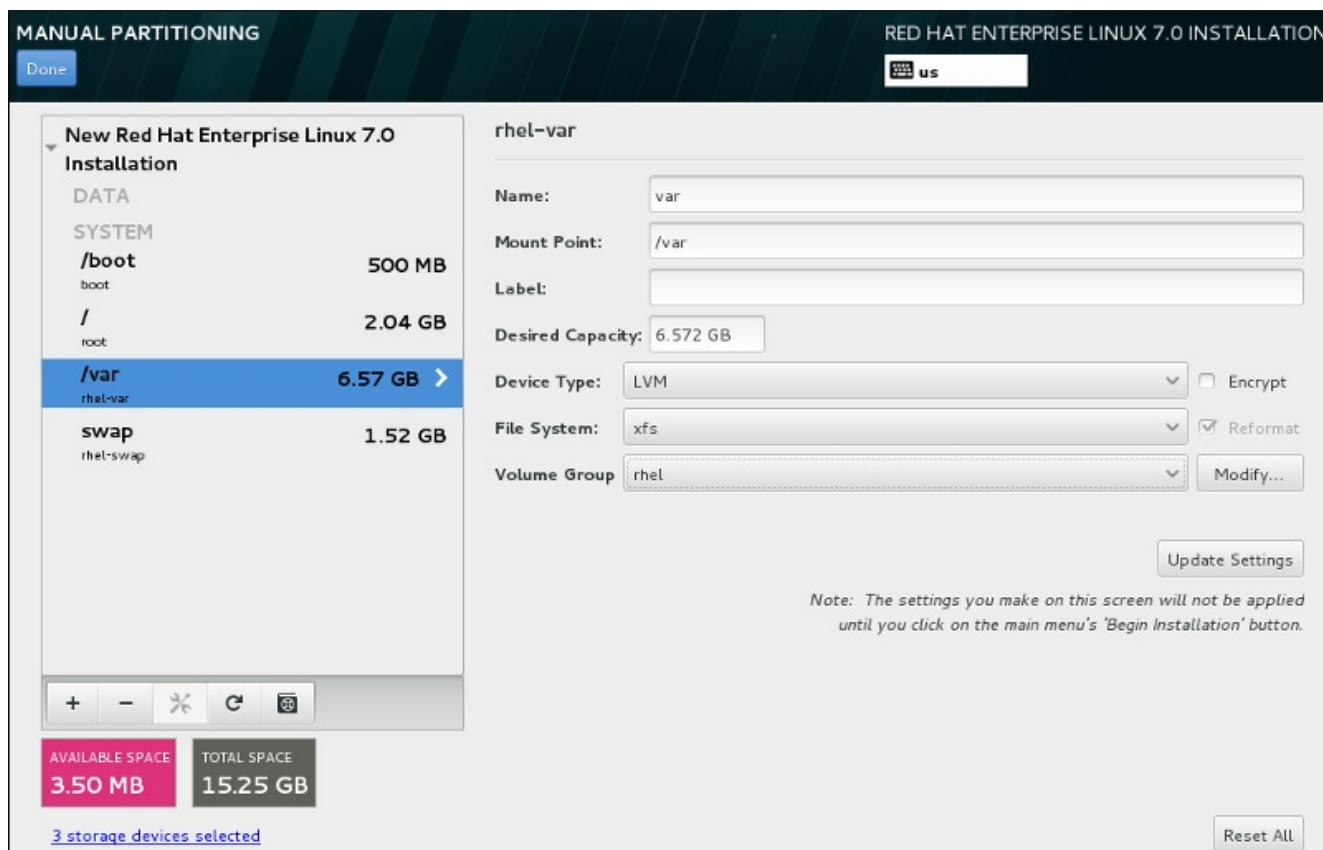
MANUAL PARTITIONING

Done

RED HAT ENTERPRISE LINUX 7.0 INSTALLATIO

us

New Red Hat Enterprise Linux 7.0 Installation

DATA

SYSTEM

/boot
boot
500 MB

/
root
2.04 GB

/var
rhel-var
6.57 GB

swap
rhel-swap
1.52 GB

+ − C

AVAILABLE SPACE
3.50 MB

TOTAL SPACE
15.25 GB

3 storage devices selected

rhel-var

Name: var

Mount Point: /var

Label:

Desired Capacity: 6.572 GB

Device Type: LVM

Encrypt

File System: xfs

Reformat

Volume Group rhel

Modify...

Update Settings

Note: The settings you make on this screen will not be applied until you click on the main menu's 'Begin Installation' button.

Reset All